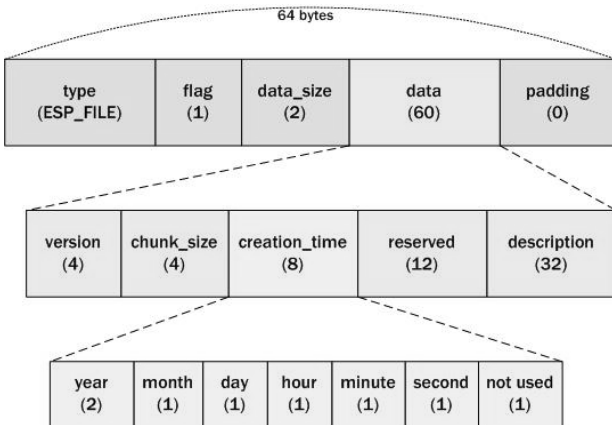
64 bytes

type (ESP_FILE)

flag (1)

data_size (2)

data (60)

padding (0)

version (4)

chunk_size (4)

creation_time (8)

reserved (12)

description (32)

year (2)

month (1)

day (1)

hour (1)

minute (1)

second (1)

not used (1)